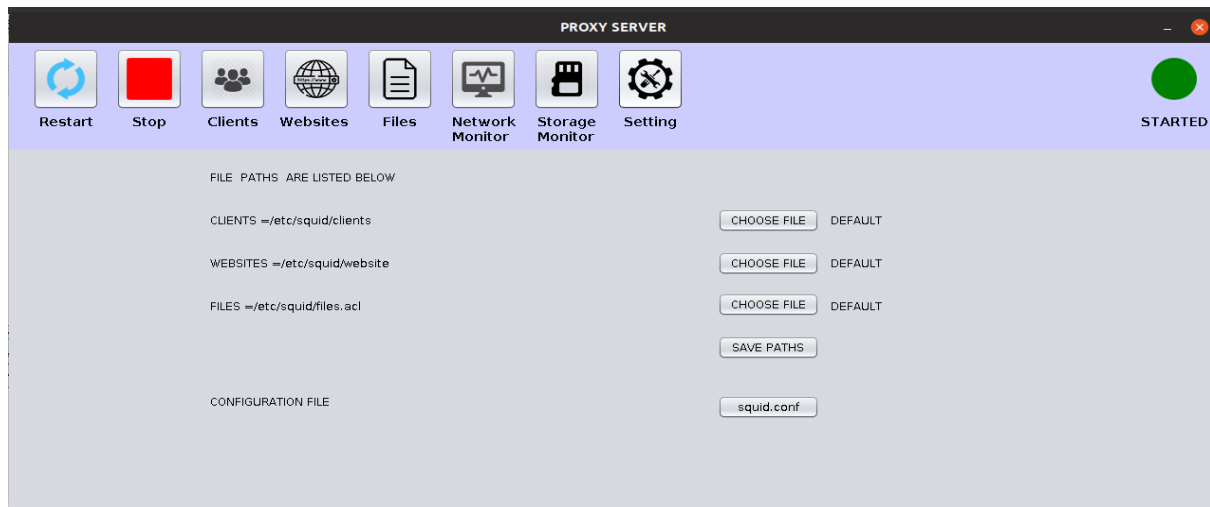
PROXY SERVER

Restart Stop Clients Websites Files Network Monitor Storage Monitor Setting

STARTED

FILE PATHS ARE LISTED BELOW

CLIENTS =/etc/squid/clients CHOOSE FILE DEFAULT

WEBSITES =/etc/squid/website CHOOSE FILE DEFAULT

FILES =/etc/squid/files.acl CHOOSE FILE DEFAULT

SAVE PATHS

CONFIGURATION FILE squid.conf